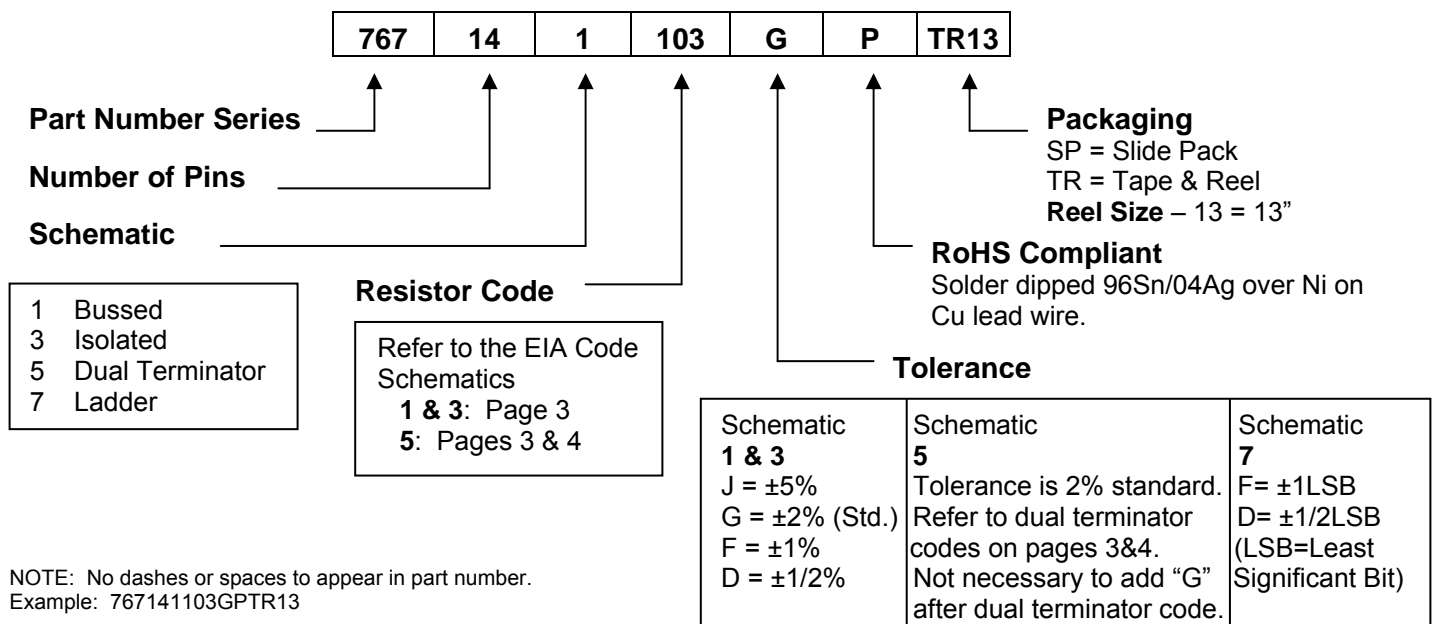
| 767 | 14 | 1 | 103 | G | P | TR13 |
|---|---|---|---|---|---|---|

**Part Number Series**

**Number of Pins**

**Schematic**

1 Bussed
3 Isolated
5 Dual Terminator
7 Ladder

**Resistor Code**

Refer to the EIA Code Schematics
**1 & 3**: Page 3
**5**: Pages 3 & 4

**Packaging**
SP = Slide Pack
TR = Tape & Reel
**Reel Size** – 13 = 13"

**RoHS Compliant**
Solder dipped 96Sn/04Ag over Ni on Cu lead wire.

**Tolerance**

| Schematic **1 & 3** | Schematic **5** | Schematic **7** |
|---|---|---|
| J = ±5% G = ±2% (Std.) F = ±1% D = ±1/2% | Tolerance is 2% standard. Refer to dual terminator codes on pages 3&4. Not necessary to add "G" after dual terminator code. | F= ±1LSB D= ±1/2LSB (LSB=Least Significant Bit) |

NOTE: No dashes or spaces to appear in part number.
Example: 767141103GPTR13